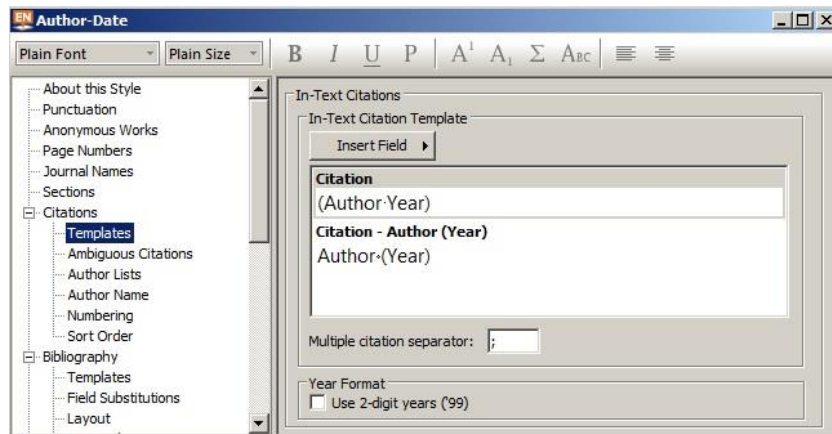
EN Author-Date

Plain Font | Plain Size | B I U P | $A^1$ $A_1$ Σ ABC

About this Style
Punctuation
Anonymous Works
Page Numbers
Journal Names
Sections
Citations
Templates
Ambiguous Citations
Author Lists
Author Name
Numbering
Sort Order
Bibliography
Templates
Field Substitutions
Layout

In-Text Citations
In-Text Citation Template
Insert Field
Citation
(Author·Year)
Citation - Author (Year)
Author·(Year)
Multiple citation separator: ;
Year Format
Use 2-digit years ('99)